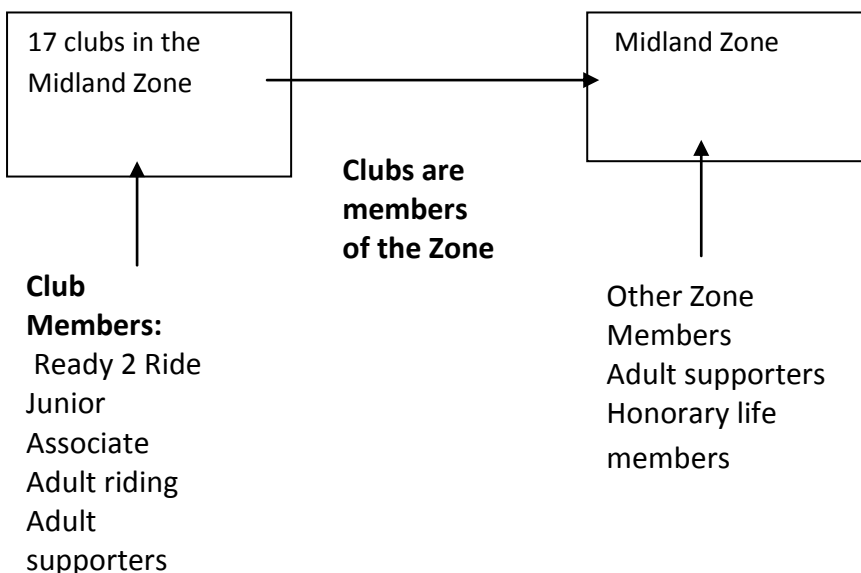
17 clubs in the Midland Zone

Midland Zone

Clubs are members of the Zone

**Club Members:**
Ready 2 Ride
Junior
Associate
Adult riding
Adult supporters

Other Zone Members
Adult supporters
Honorary life members